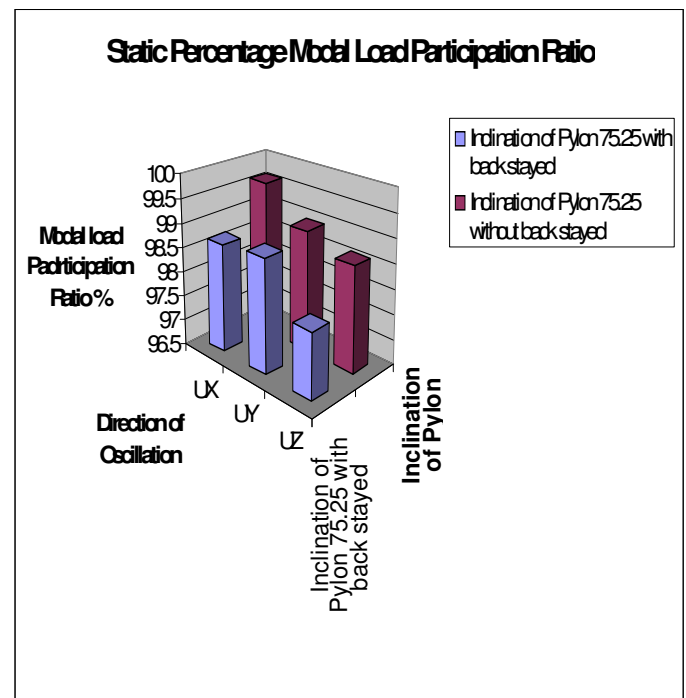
Static Percentage Modal Load Participation Ratio

Inclination of Pylon 75.25 with back stayed

Inclination of Pylon 75.25 without back stayed

Modal load Pachticipation Ratio %

100
99.5
99
98.5
98
97.5
97
96.5

UX
UY
UZ

Direction of Oscillation

Inclination of Pylon 75.25 with back stayed

Inclination of Pylon